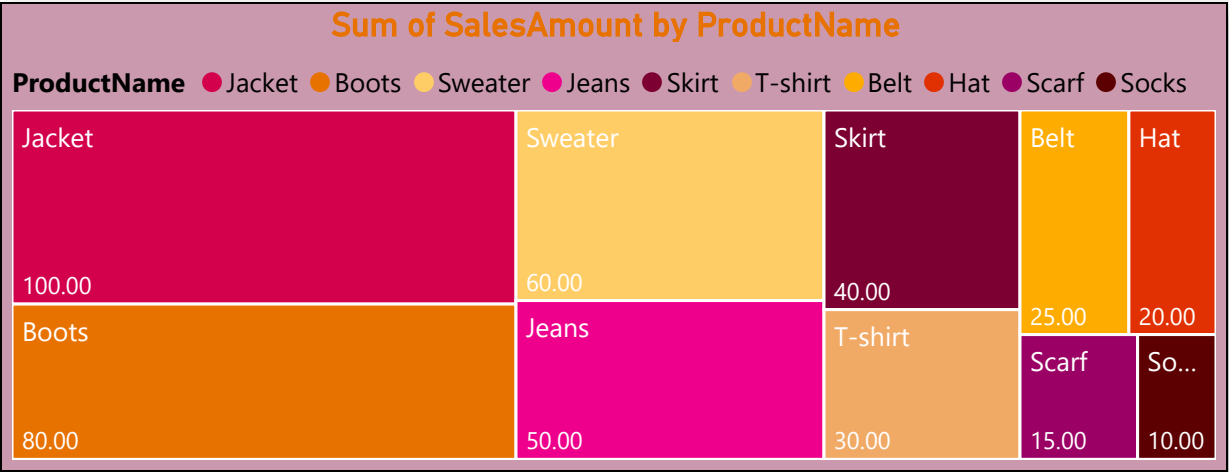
Sum of SalesAmount by ProductName

ProductName ● Jacket ● Boots ● Sweater ● Jeans ● Skirt ● T-shirt ● Belt ● Hat ● Scarf ● Socks

Jacket
100.00

Boots
80.00

Sweater
60.00

Jeans
50.00

Skirt
40.00

T-shirt
30.00

Belt
25.00

Hat
20.00

Scarf
15.00

So...
10.00